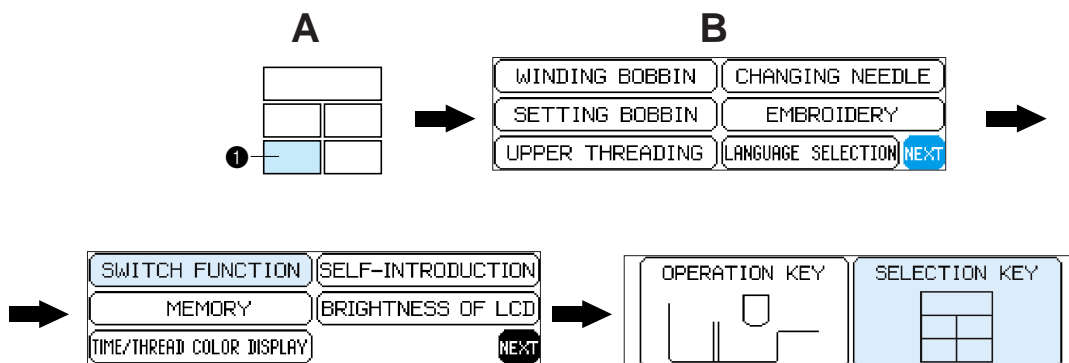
A

B

1

WINDING BOBBIN | CHANGING NEEDLE

SETTING BOBBIN | EMBROIDERY

UPPER THREADING | LANGUAGE SELECTION | NEXT

SWITCH FUNCTION | SELF-INTRODUCTION

MEMORY | BRIGHTNESS OF LCD

TIME/THREAD COLOR DISPLAY | NEXT

OPERATION KEY

SELECTION KEY